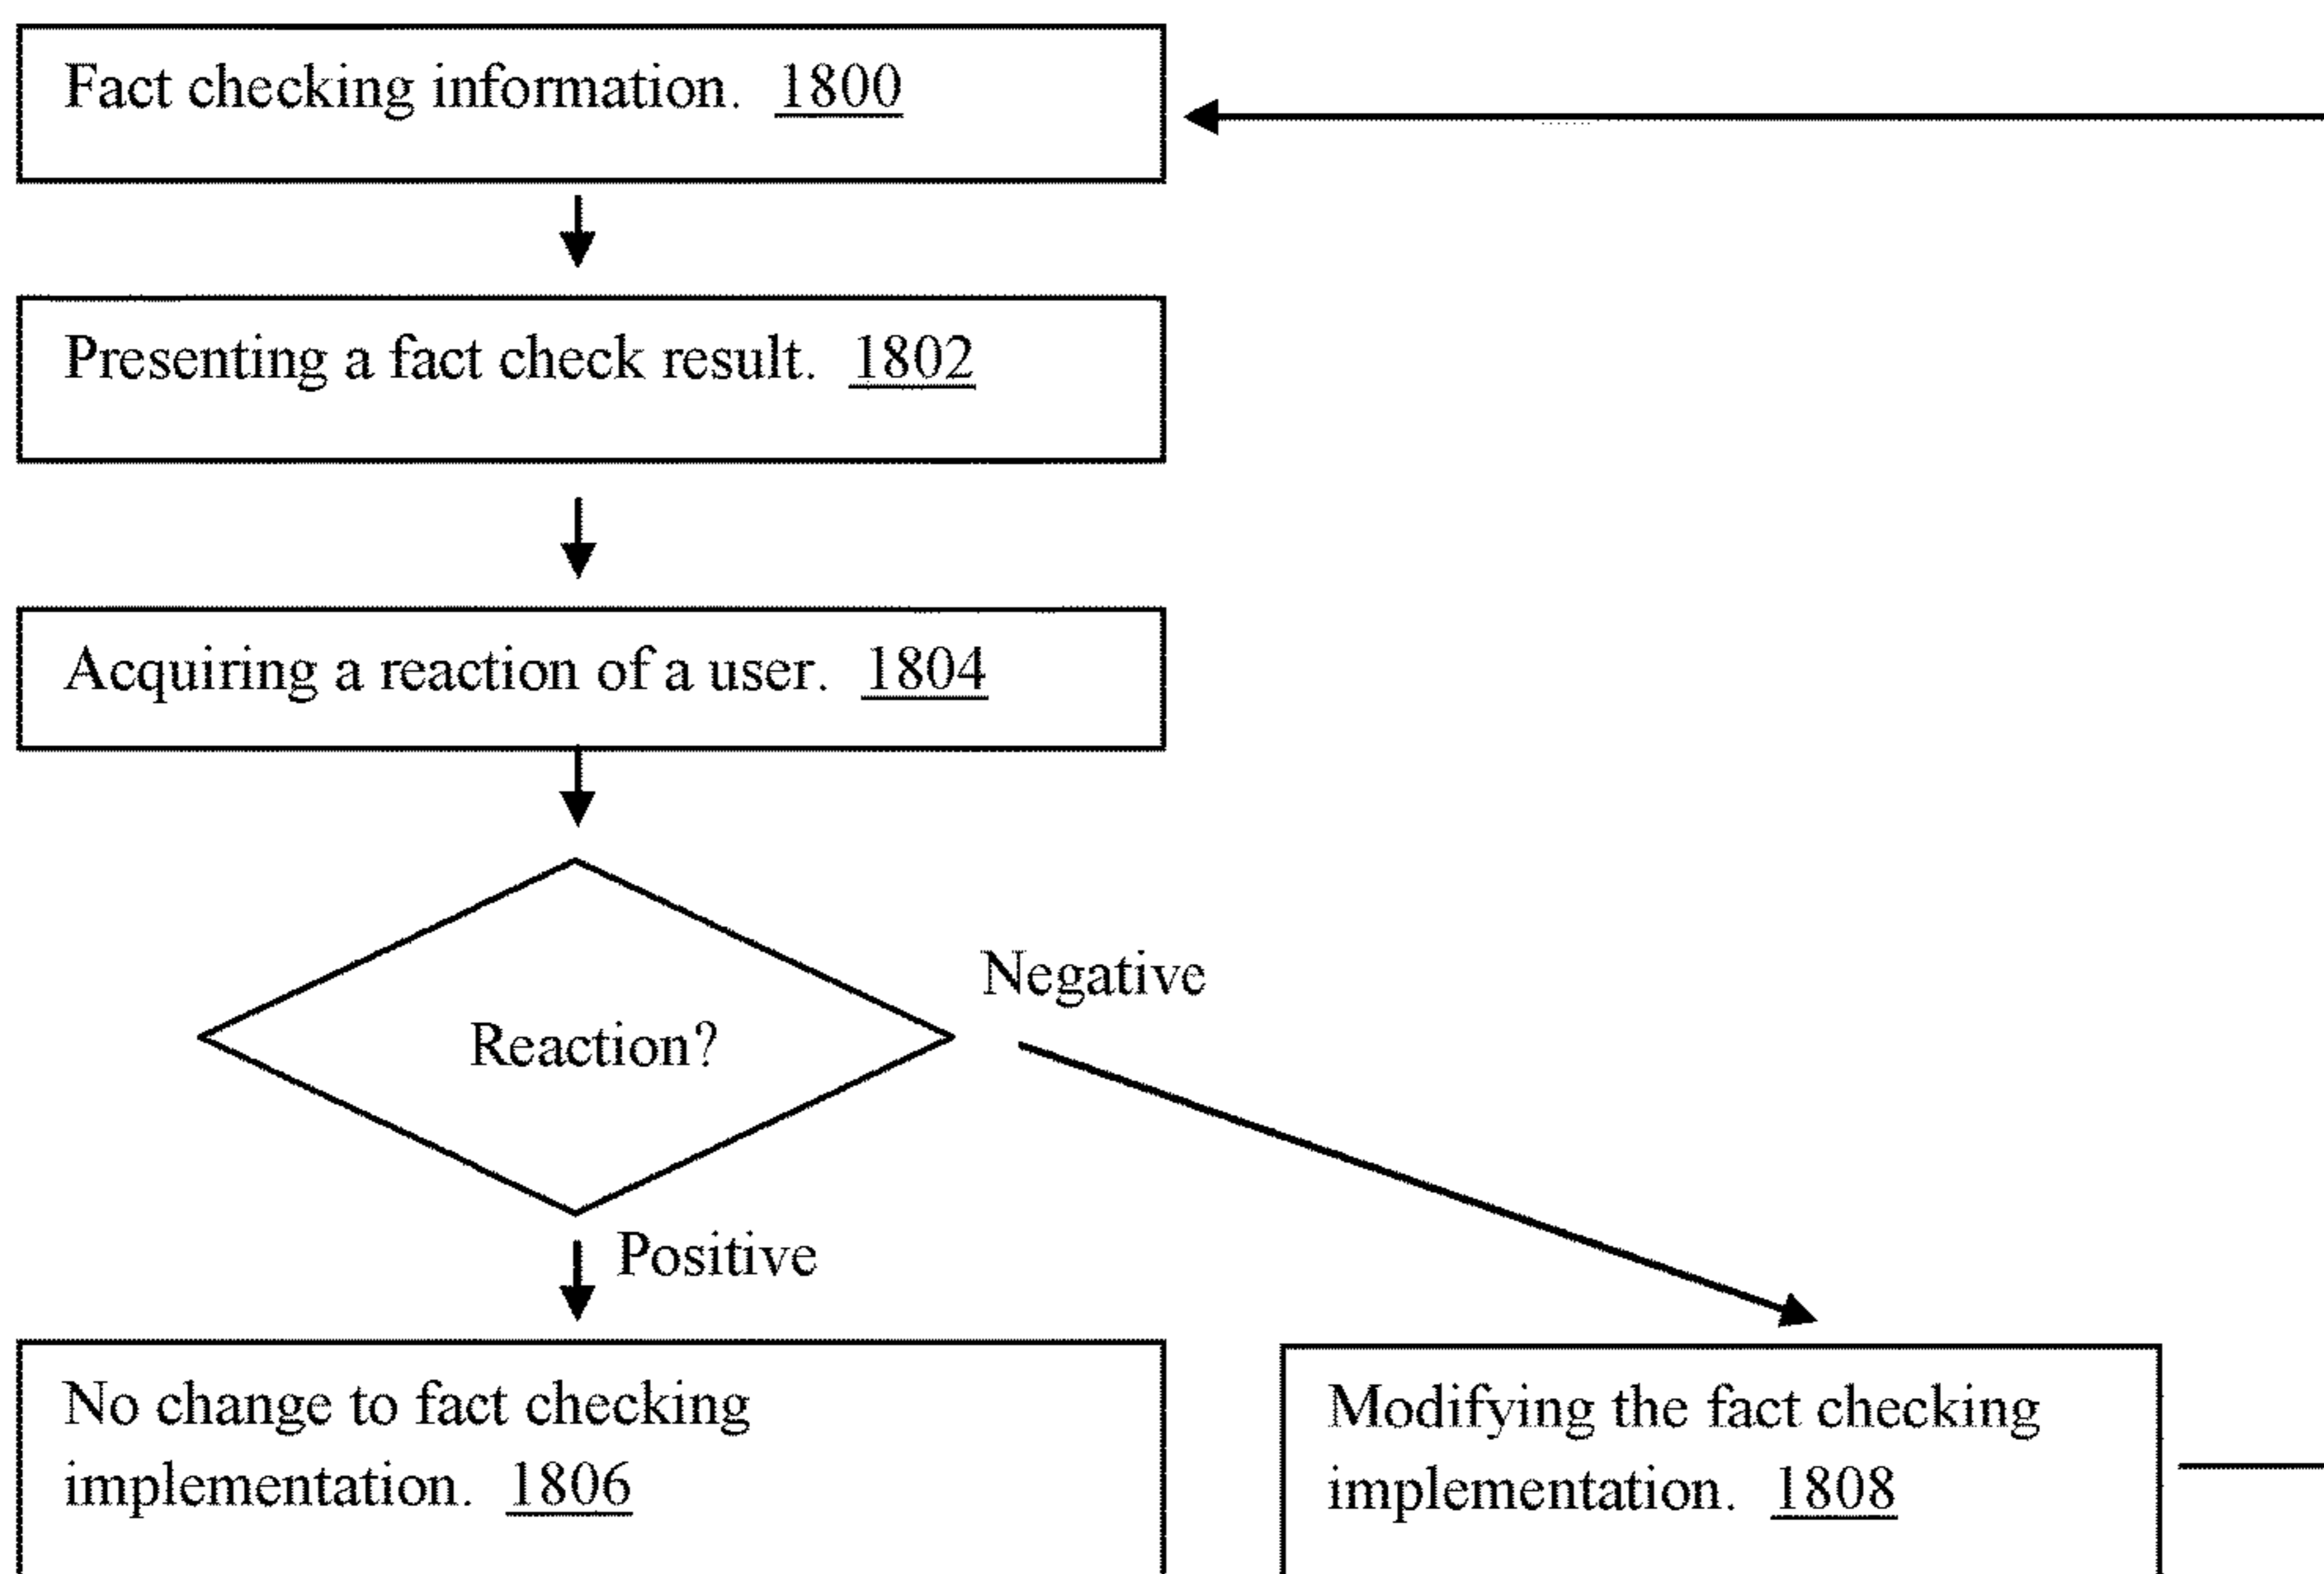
Fact checking information. 1800

Presenting a fact check result. 1802

Acquiring a reaction of a user. 1804

Reaction?

Negative

Positive

No change to fact checking implementation. 1806

Modifying the fact checking implementation. 1808